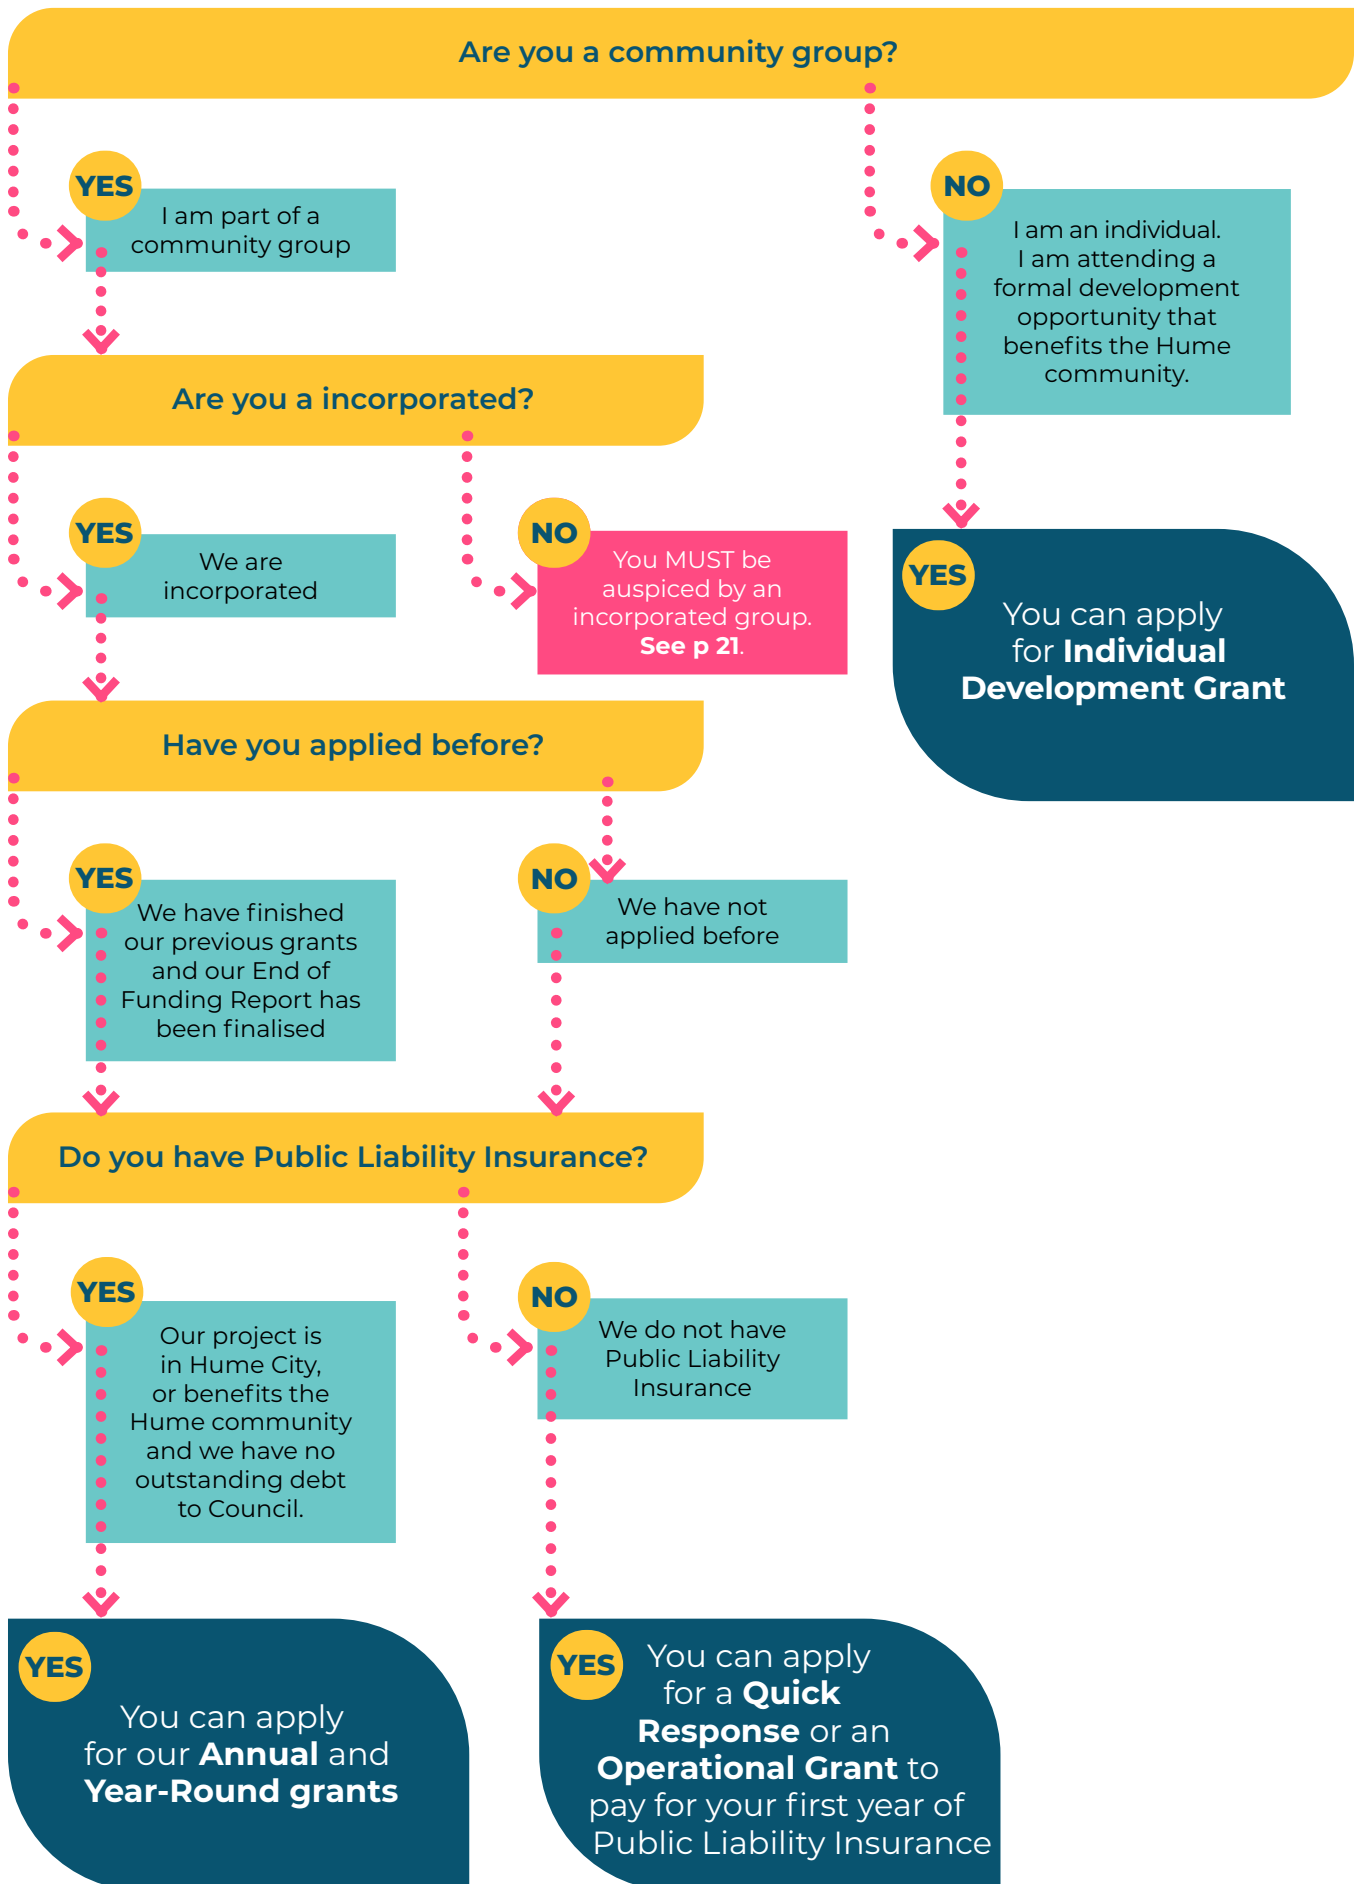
Are you a community group?

YES
I am part of a community group

NO
I am an individual. I am attending a formal development opportunity that benefits the Hume community.

Are you a incorporated?

YES
We are incorporated

NO
You MUST be auspiced by an incorporated group. **See p 21**.

YES
You can apply for **Individual Development Grant**

Have you applied before?

YES
We have finished our previous grants and our End of Funding Report has been finalised

NO
We have not applied before

Do you have Public Liability Insurance?

YES
Our project is in Hume City, or benefits the Hume community and we have no outstanding debt to Council.

NO
We do not have Public Liability Insurance

YES
You can apply for our **Annual** and **Year-Round grants**

YES
You can apply for a **Quick Response** or an **Operational Grant** to pay for your first year of Public Liability Insurance